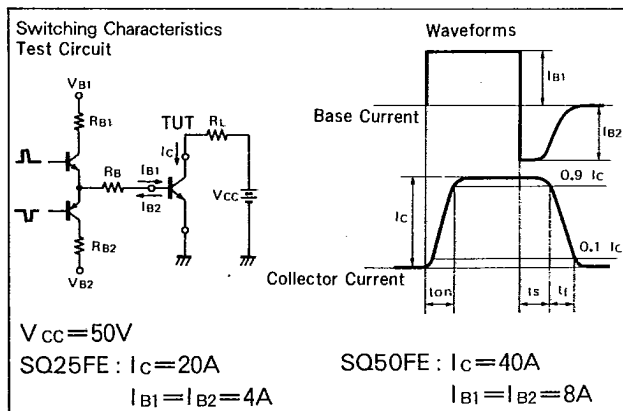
Switching Characteristics
Test Circuit

$V_{B1}$
$R_{B1}$
TUT
$R_L$
$I_C$
$R_B$
$I_{B1}$
$I_{B2}$
$V_{CC}$
$R_{B2}$
$V_{B2}$

Waveforms

$I_{B1}$
Base Current
$I_{B2}$
0.9 $I_C$
$I_C$
0.1 $I_C$
Collector Current
ton
ts
tf

$V_{CC}=50V$
SQ25FE : $I_C=20A$
$I_{B1}=I_{B2}=4A$
SQ50FE : $I_C=40A$
$I_{B1}=I_{B2}=8A$